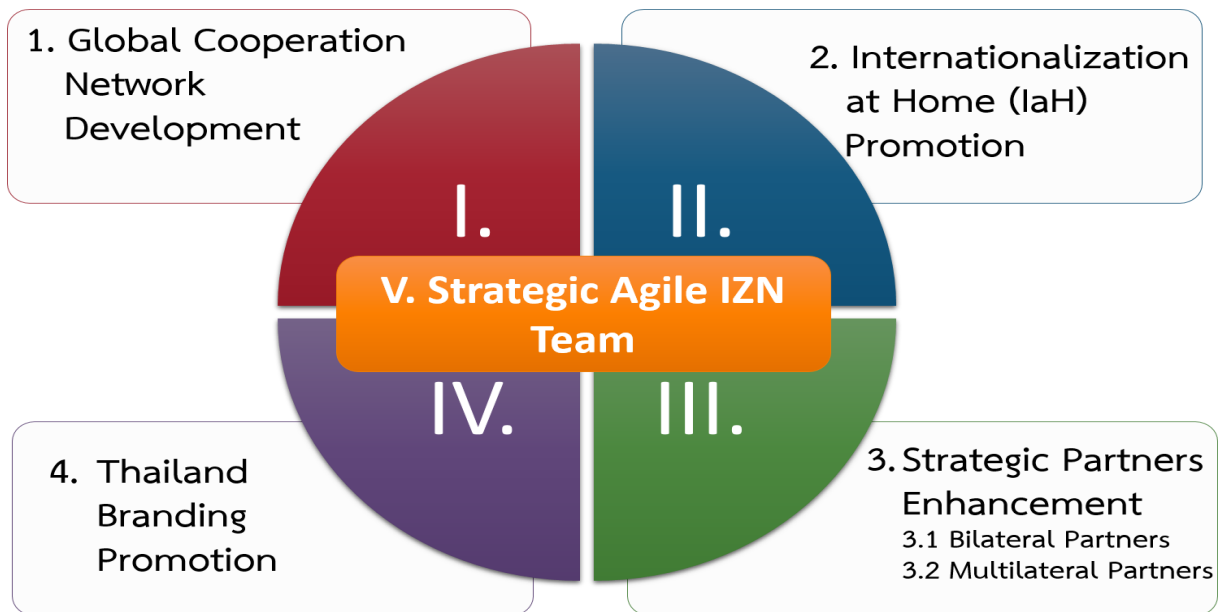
1. Global Cooperation Network Development

2. Internationalization at Home (IaH) Promotion

I.

II.

V. Strategic Agile IZN Team

IV.

III.

4. Thailand Branding Promotion

3. Strategic Partners Enhancement
3.1 Bilateral Partners
3.2 Multilateral Partners